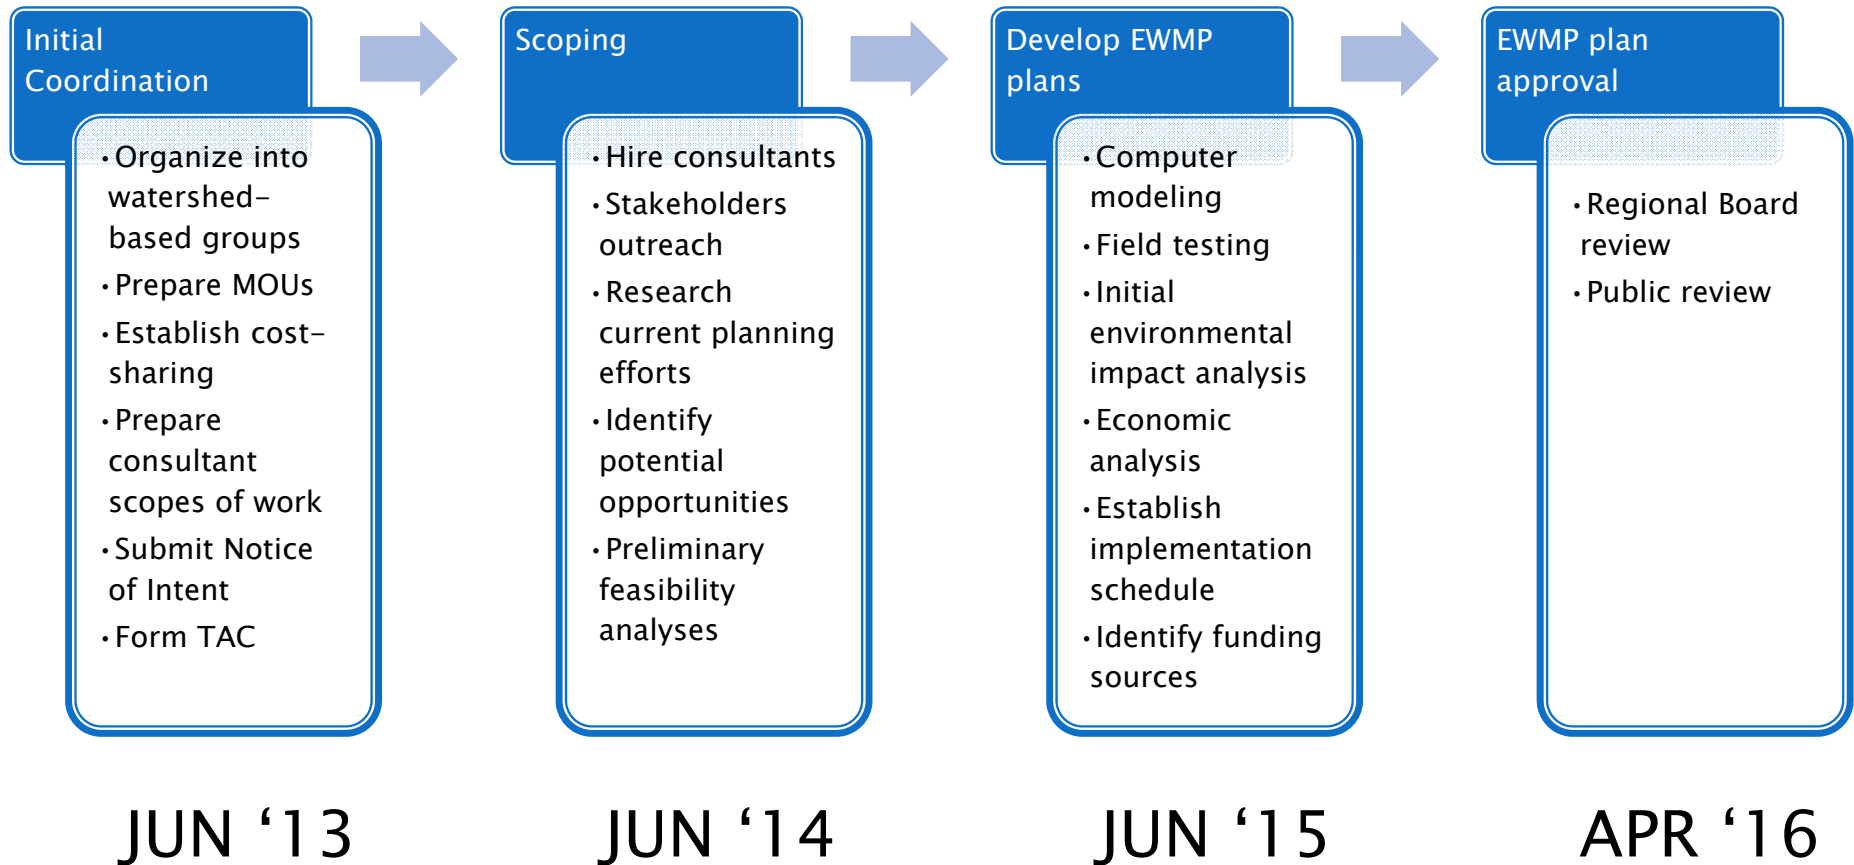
Initial Coordination

- Organize into watershed-based groups
- Prepare MOUs
- Establish cost-sharing
- Prepare consultant scopes of work
- Submit Notice of Intent
- Form TAC

Scoping

- Hire consultants
- Stakeholders outreach
- Research current planning efforts
- Identify potential opportunities
- Preliminary feasibility analyses

Develop EWMP plans

- Computer modeling
- Field testing
- Initial environmental impact analysis
- Economic analysis
- Establish implementation schedule
- Identify funding sources

EWMP plan approval

- Regional Board review
- Public review

JUN ‘13

JUN ‘14

JUN ‘15

APR ‘16